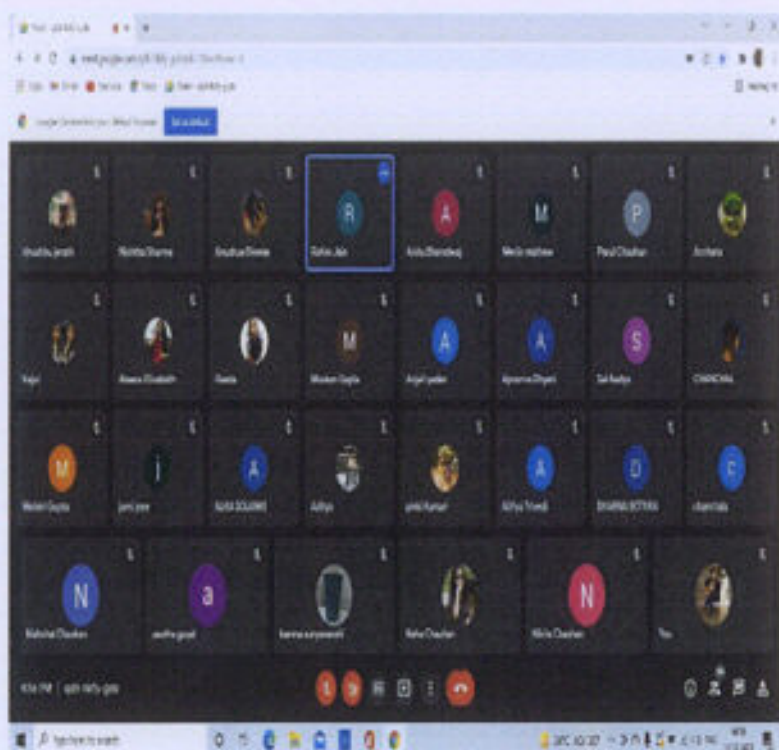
R
A
M
P
Nishtha Sharma
Rohit Jain
Paul Chauhan
Archana
M
A
A
S
Muskan Gupta
Anjali yadav
Sai Aadya
CHANCHAL
M
j
A
A
D
c
Muskan Gupta
NAINA SOLANKI
Aditya
Aditya Trivedi
chanchala
N
a
N
Nikita Chauhan
Neha Chauhan
Nikita Chauhan
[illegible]